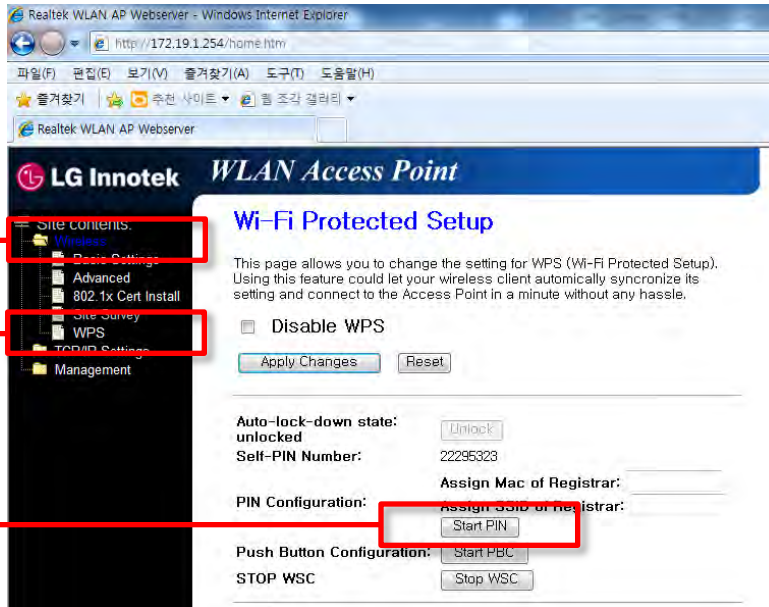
Realtek WLAN AP Webserver - Windows Internet Explorer

http://172.19.1.254/home.htm

파일(F) 편집(E) 보기(V) 즐겨찾기(A) 도구(T) 도움말(H)

즐겨찾기 추천 사이트 ▾ 웹 조각 갤러리 ▾

Realtek WLAN AP Webserver

LG Innotek

WLAN Access Point

Site contents:
Wireless
Basic Settings
Advanced
802.1x Cert Install
Site Survey
WPS
TCP/IP Settings
Management

Wi-Fi Protected Setup

This page allows you to change the setting for WPS (Wi-Fi Protected Setup). Using this feature could let your wireless client automically syncronize its setting and connect to the Access Point in a minute without any hassle.

Disable WPS

Apply Changes Reset

Auto-lock-down state: unlocked
Unlock

Self-PIN Number: 22295323

PIN Configuration:
Assign Mac of Registrar:
Assign SSID of Registrar:
Start PIN

Push Button Configuration: Start PBC

STOP WSC Stop WSC